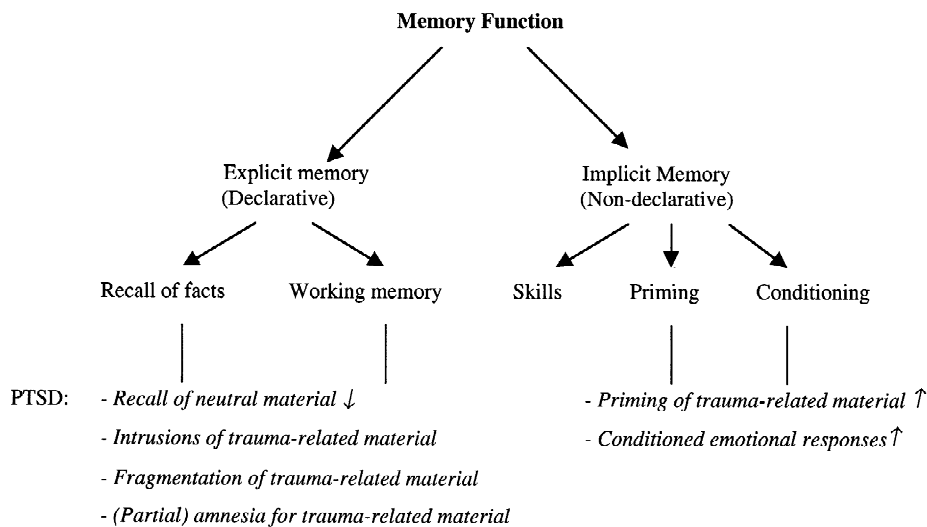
Memory Function

Explicit memory (Declarative)

Implicit Memory (Non-declarative)

Recall of facts

Working memory

Skills

Priming

Conditioning

PTSD:

- *Recall of neutral material* $\downarrow$

- *Intrusions of trauma-related material*

- *Fragmentation of trauma-related material*

- *(Partial) amnesia for trauma-related material*

- *Priming of trauma-related material* $\uparrow$

- *Conditioned emotional responses* $\uparrow$